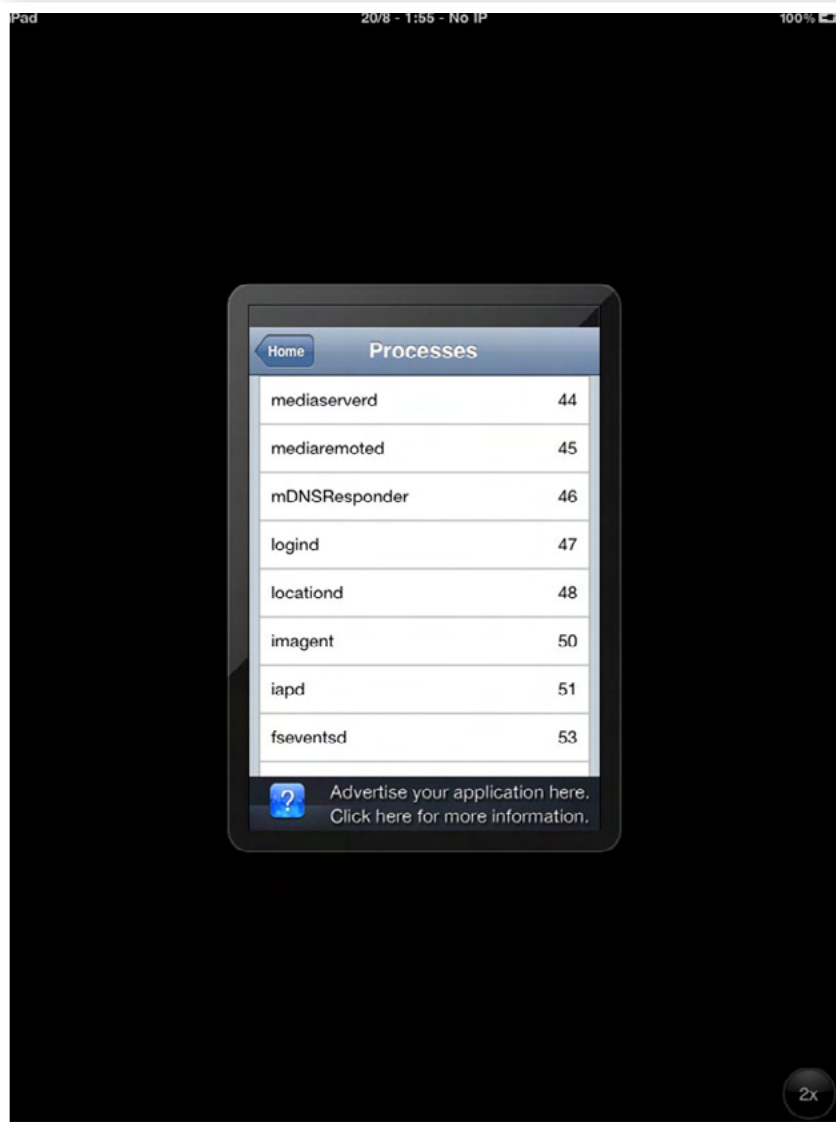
iPad 20/8 - 1:55 - No IP 100%

Home
Processes

| | |
|---|---|
| mediaserverd | 44 |
| mediaremoted | 45 |
| mDNSResponder | 46 |
| logind | 47 |
| locationd | 48 |
| imagent | 50 |
| iapd | 51 |
| fseventsd | 53 |

?
Advertise your application here.
Click here for more information.

2x